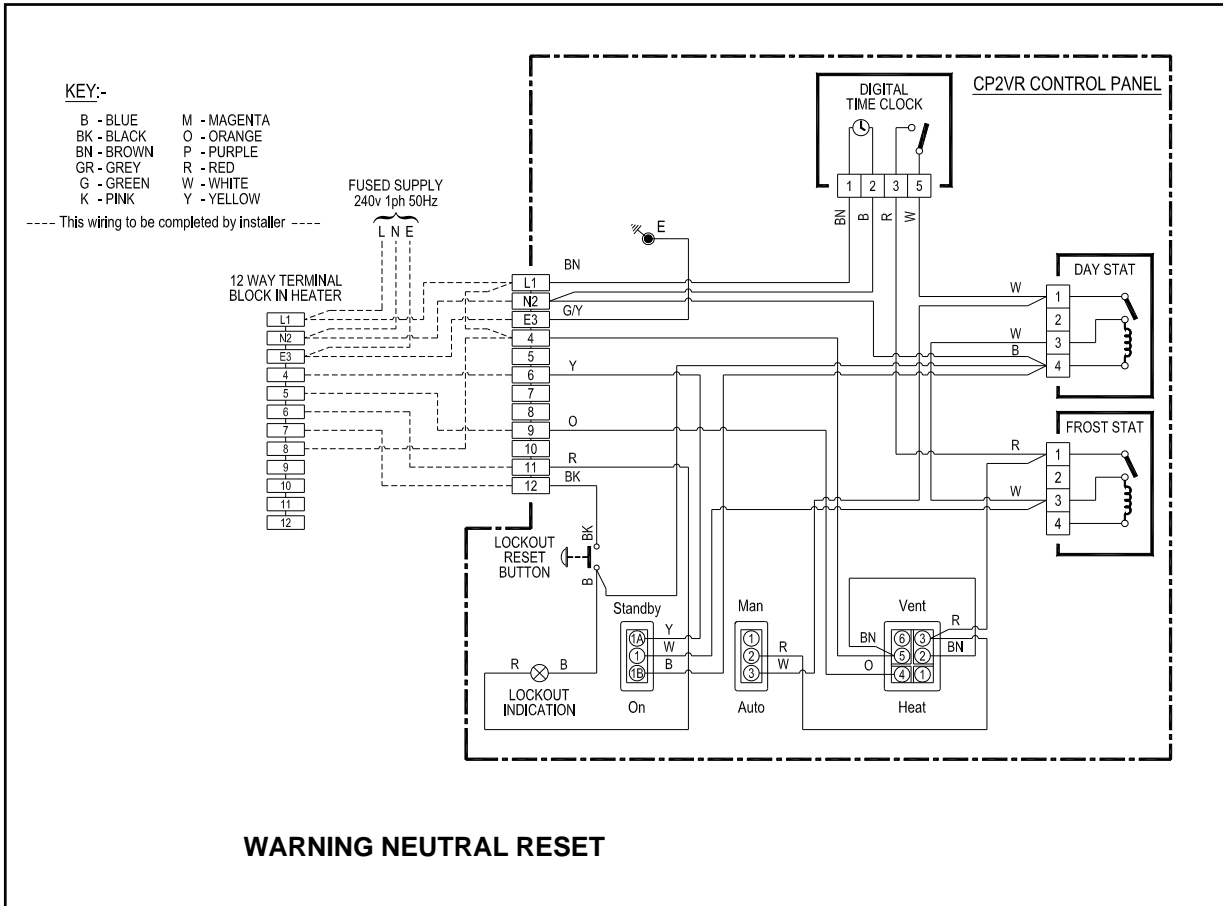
KEY:-
B - BLUE
BK - BLACK
BN - BROWN
GR - GREY
G - GREEN
K - PINK
M - MAGENTA
O - ORANGE
P - PURPLE
R - RED
W - WHITE
Y - YELLOW

---- This wiring to be completed by installer ----

FUSED SUPPLY
240v 1ph 50Hz
L N E

12 WAY TERMINAL BLOCK IN HEATER
L1
N2
E3
4
5
6
7
8
9
10
11
12

CP2VR CONTROL PANEL

DIGITAL TIME CLOCK
1 2 3 5
BN B R W

E

L1
N2
E3
4
5
6
7
8
9
10
11
12

BN
G/Y
Y
O
R
BK

DAY STAT
1
2
3
4
W
W
B

FROST STAT
1
2
3
4
R
W

LOCKOUT RESET BUTTON
BK
B

Standby
1A
1
1B
Y
W
B
On

Man
1
2
3
R
W
Auto

Vent
6
5
4
3
2
1
BN
O
R
BN
Heat

R
B
LOCKOUT INDICATION

WARNING NEUTRAL RESET